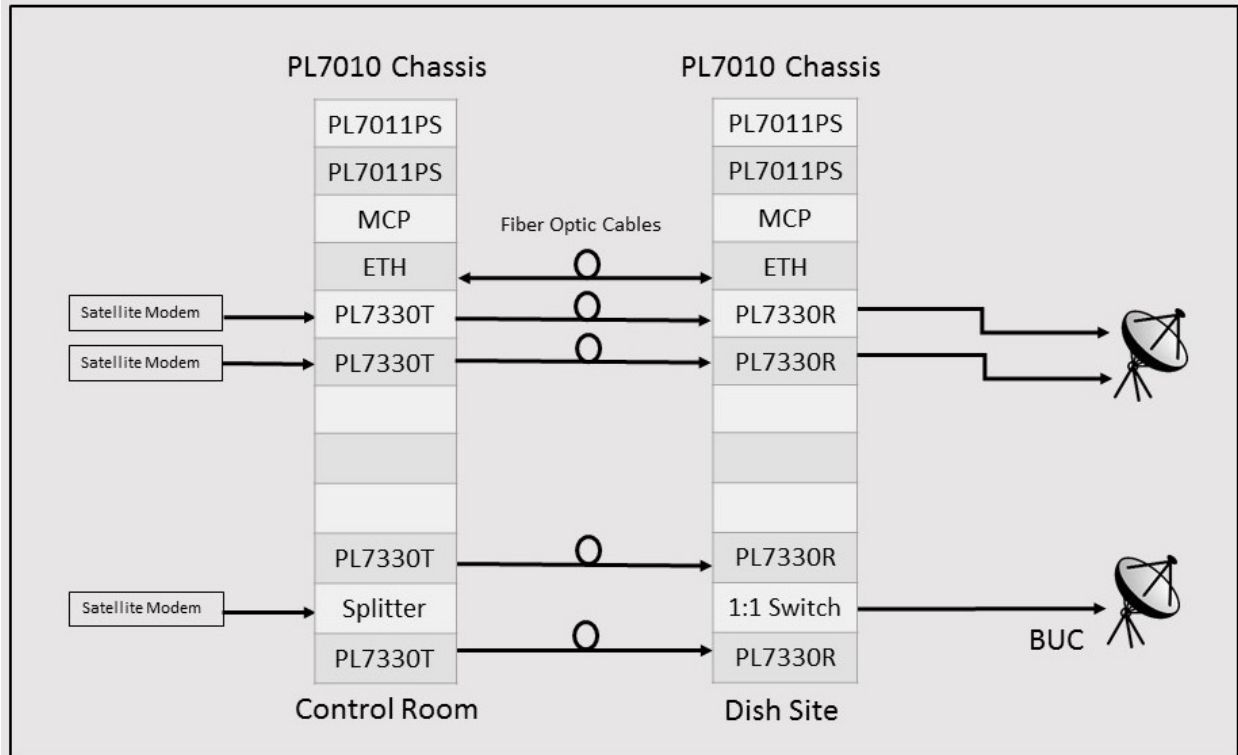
PL7010 Chassis

PL7011PS
PL7011PS
MCP
ETH
PL7330T
PL7330T

PL7330T
Splitter
PL7330T

Control Room

PL7010 Chassis

PL7011PS
PL7011PS
MCP
ETH
PL7330R
PL7330R

PL7330R
1:1 Switch
PL7330R

Dish Site

Fiber Optic Cables

Satellite Modem
Satellite Modem
Satellite Modem

BUC